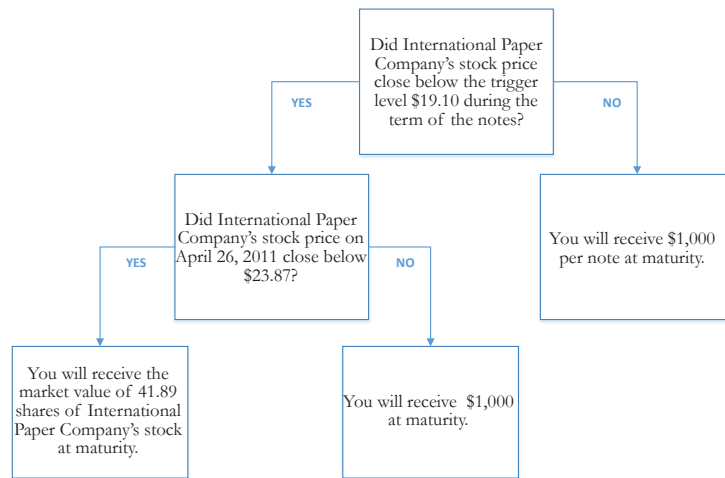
Did International Paper Company's stock price close below the trigger level $19.10 during the term of the notes?

YES

NO

Did International Paper Company's stock price on April 26, 2011 close below $23.87?

You will receive $1,000 per note at maturity.

YES

NO

You will receive the market value of 41.89 shares of International Paper Company's stock at maturity.

You will receive $1,000 at maturity.